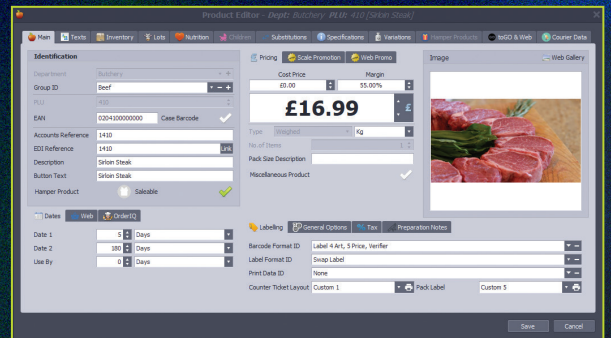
Product Editor - Dept: Butchery PLU: 410 (Sirloin Steak)

Main | Texts | Inventory | Lots | Nutrition | Children | Substitutions | Specifications | Variations | Hamper Products | toGO & Web | Courier Data

Identification

Department | Butchery
Group ID | Beef
PLU | 410
EAN | 0204100000000 | Case Barcode
Accounts Reference | 1410
EDI Reference | 1410 | Link
Description | Sirloin Steak
Button Text | Sirloin Steak
Hamper Product | Saleable

Pricing | Scale Promotion | Web Promo

Cost Price | Margin
£0.00 | 55.00%

£16.99

Type | Weighed | Kg
No of Items | 1
Pack Size Description
Miscellaneous Product

Image | Web Gallery

Dates | Web | OrderIQ

Date 1 | 5 | Days
Date 2 | 180 | Days
Use By | 0 | Days

Labelling | General Options | Tax | Preparation Notes

Barcode Format ID | Label 4 Art, 5 Price, Verifier
Label Format ID | Swap Label
Print Data ID | None
Counter Ticket Layout | Custom 1 | Pack Label | Custom 5

Save | Cancel